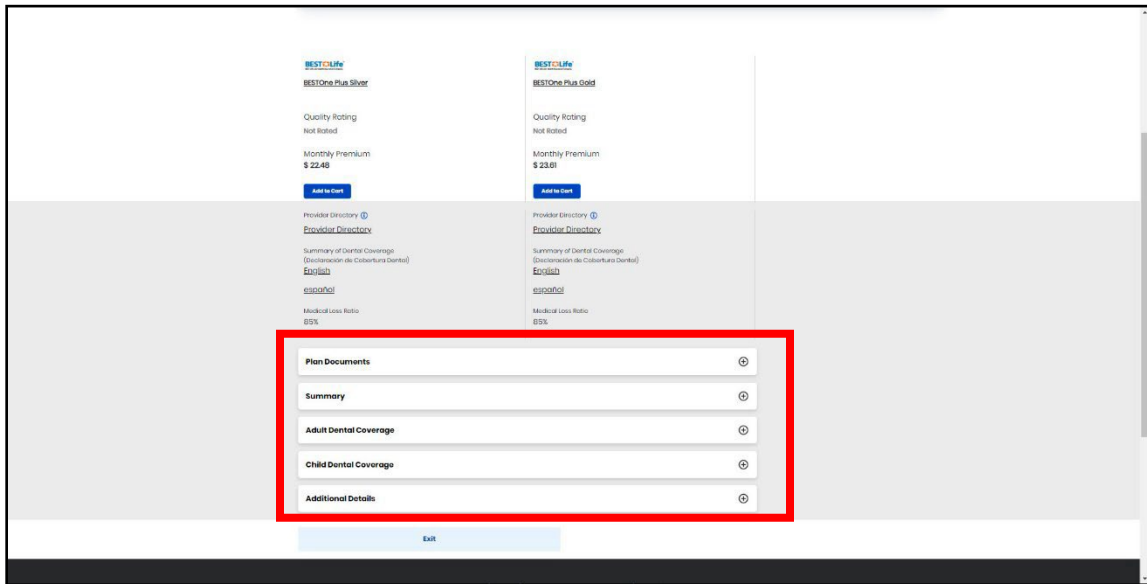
BESTOLife
BESTOne Plus Silver

Quality Rating
Not Rated

Monthly Premium
$ 22.48

Add to Cart

BESTOLife
BESTOne Plus Gold

Quality Rating
Not Rated

Monthly Premium
$ 23.61

Add to Cart

Provider Directory
Provider Directory

Summary of Dental Coverage
(Declaración de Cobertura Dental)
English

español

Medical Loss Ratio
85%

Provider Directory
Provider Directory

Summary of Dental Coverage
(Declaración de Cobertura Dental)
English

español

Medical Loss Ratio
85%

Plan Documents

Summary

Adult Dental Coverage

Child Dental Coverage

Additional Details

Exit